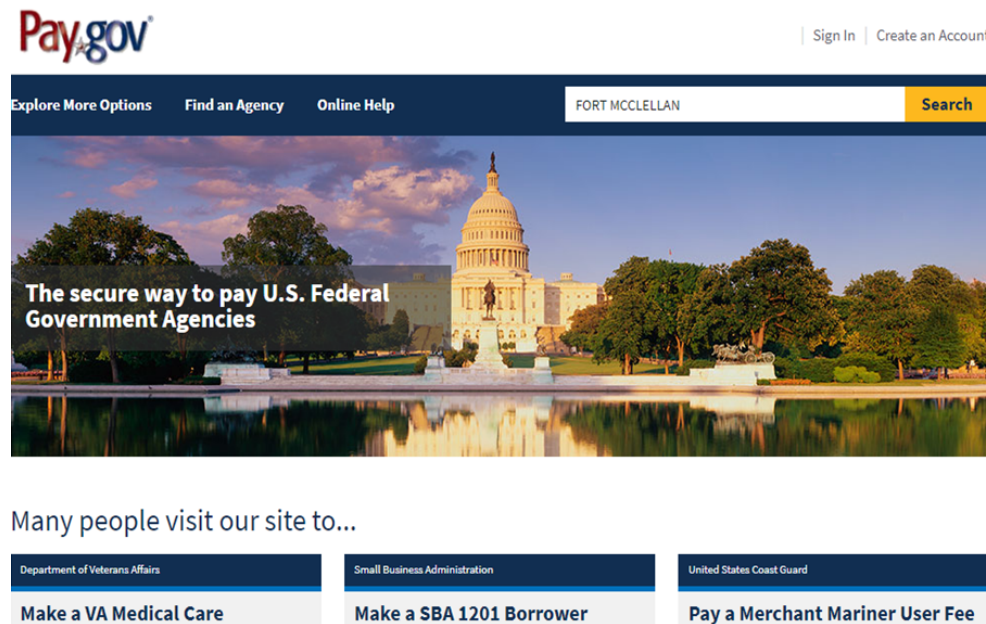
Pay.gov®

Sign In | Create an Account

Explore More Options   Find an Agency   Online Help

FORT MCCLELLAN

Search

The secure way to pay U.S. Federal Government Agencies

Many people visit our site to...

Department of Veterans Affairs

Make a VA Medical Care

Small Business Administration

Make a SBA 1201 Borrower

United States Coast Guard

Pay a Merchant Mariner User Fee